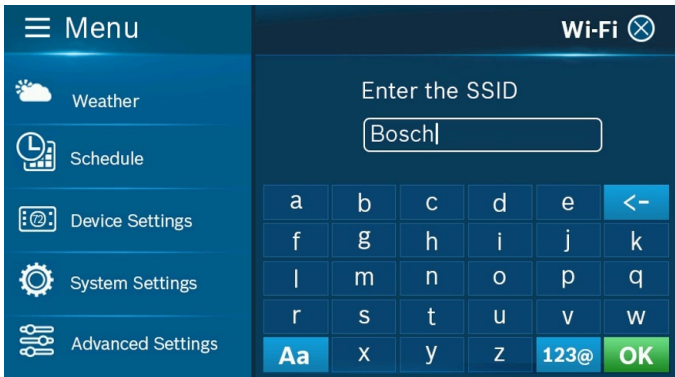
Menu

Weather

Schedule

72 Device Settings

System Settings

Advanced Settings

Wi-Fi

Enter the SSID

Bosch

| a | b | c | d | e | <- |
|---|---|---|---|---|---|
| f | g | h | i | j | k |
| l | m | n | o | p | q |
| r | s | t | u | v | w |
| Aa | x | y | z | 123@ | OK |